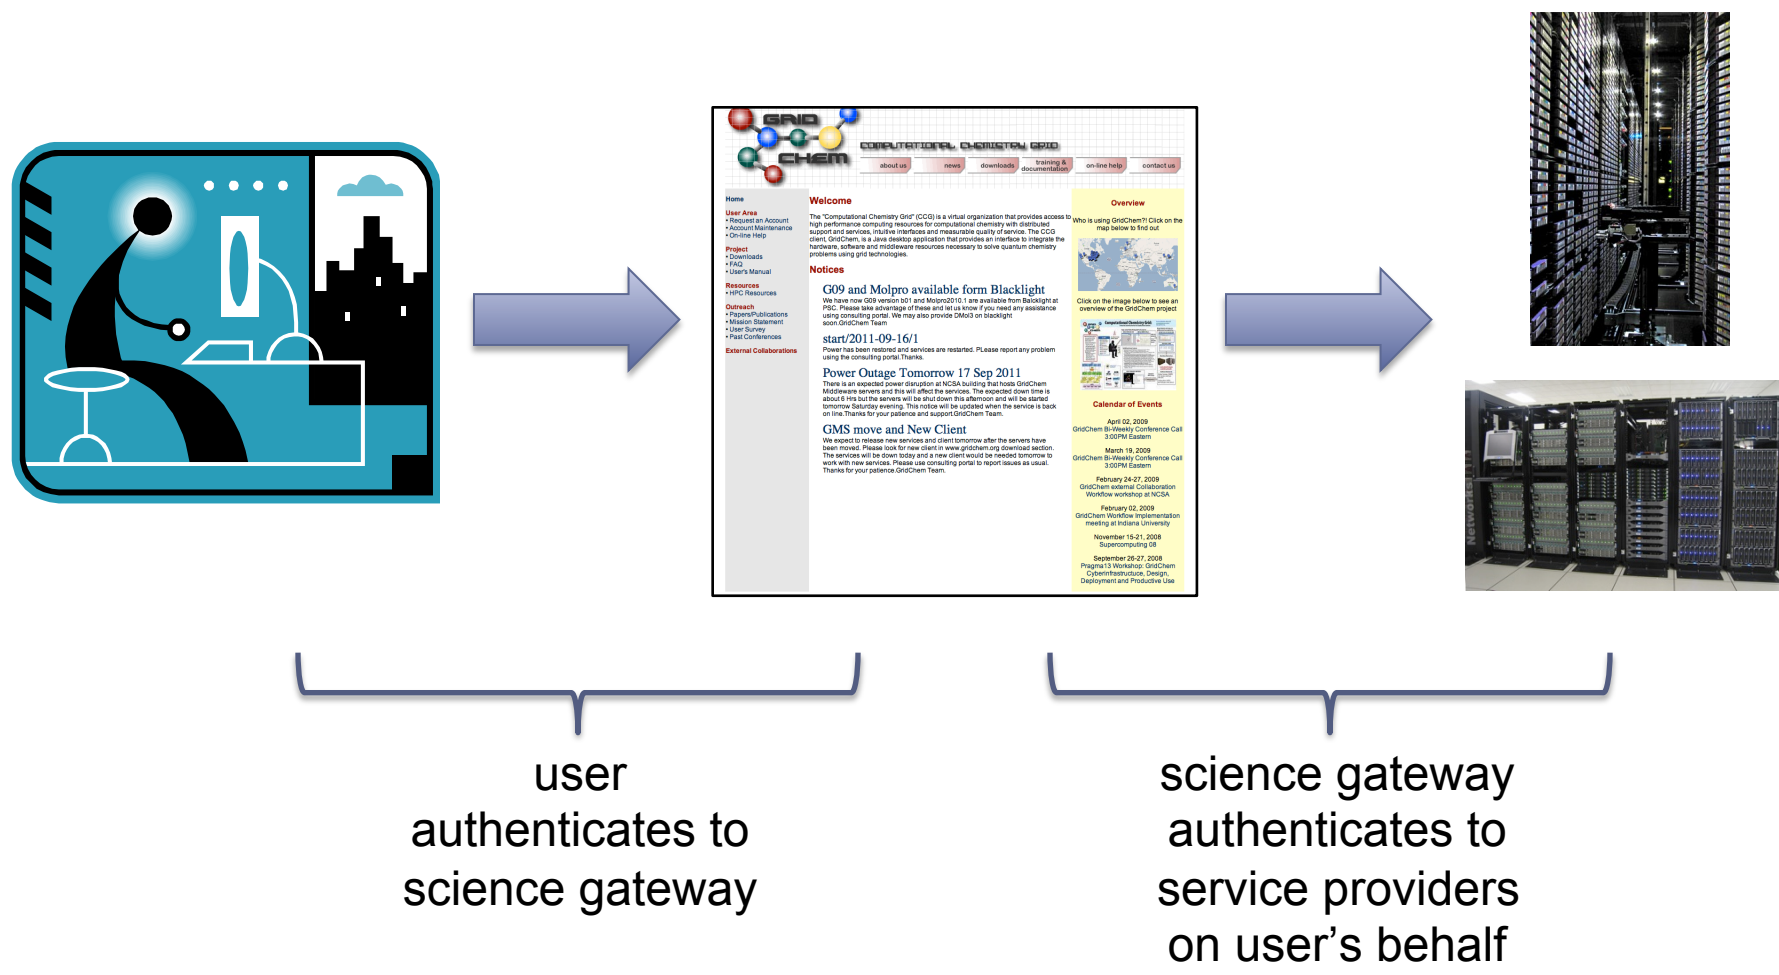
GRID CHEM

COMPUTATIONAL CHEMISTRY GRID

about us | news | downloads | training & documentation | on-line help | contact us

Home

User Area
• Request an Account
• Account Maintenance
• On-line Help

Project
• Downloads
• FAQ
• User's Manual

Resources
• HPC Resources

Outreach
• Papers/Publications
• Mission Statement
• User Survey
• Past Conferences

External Collaborations

Welcome

The "Computational Chemistry Grid" (CCG) is a virtual organization that provides access to high performance computing resources for computational chemistry with distributed support and services, intuitive interfaces and measurable quality of service. The CCG client, GridChem, is a Java desktop application that provides an interface to integrate the hardware, software and middleware resources necessary to solve quantum chemistry problems using grid technologies.

Notices

G09 and Molpro available form Blacklight
We have now G09 version b01 and Molpro2010.1 are available from Balcklight at PSC. Please take advantage of these and let us know if you need any assistance using consulting portal. We may also provide DMol3 on blacklight soon.GridChem Team

start/2011-09-16/1
Power has been restored and services are restarted. PLease report any problem using the consulting portal.Thanks.

Power Outage Tomorrow 17 Sep 2011
There is an expected power disruption at NCSA building that hosts GridChem Middleware servers and this will affect the services. The expected down time is about 6 Hrs but the servers will be shut down this afternoon and will be started tomorrow Saturday evening. This notice will be updated when the service is back on line.Thanks for your patience and support.GridChem Team.

GMS move and New Client
We expect to release new services and client tomorrow after the servers have been moved. Please look for new client in www.gridchem.org download section. The services will be down today and a new client would be needed tomorrow to work with new services. Please use consulting portal to report issues as usual. Thanks for your patience.GridChem Team.

Overview

Who is using GridChem?! Click on the map below to find out

Click on the image below to see an overview of the GridChem project

Calendar of Events

April 02, 2009
GridChem Bi-Weekly Conference Call
3:00PM Eastern

March 19, 2009
GridChem Bi-Weekly Conference Call
3:00PM Eastern

February 24-27, 2009
GridChem external Collaboration Workflow workshop at NCSA

February 02, 2009
GridChem Workflow Implementation meeting at Indiana University

November 15-21, 2008
Supercomputing 08

September 26-27, 2008
Pragma13 Workshop: GridChem Cyberinfrastructure, Design, Deployment and Productive Use

user authenticates to science gateway

science gateway authenticates to service providers on user’s behalf